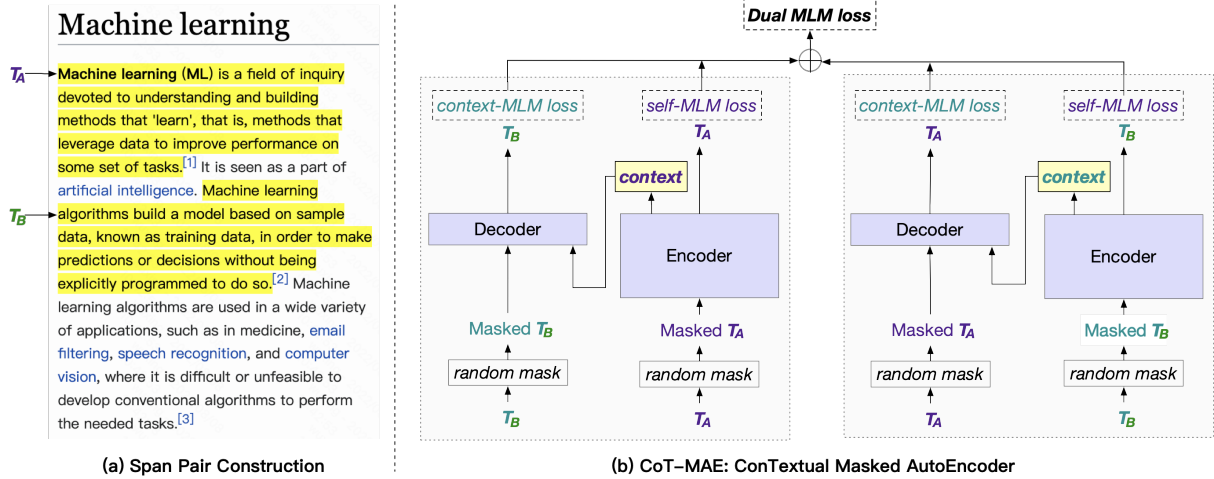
Machine learning

$T_A$

Machine learning (ML) is a field of inquiry devoted to understanding and building methods that 'learn', that is, methods that leverage data to improve performance on some set of tasks.[1] It is seen as a part of artificial intelligence. Machine learning algorithms build a model based on sample data, known as training data, in order to make predictions or decisions without being explicitly programmed to do so.[2] Machine learning algorithms are used in a wide variety of applications, such as in medicine, email filtering, speech recognition, and computer vision, where it is difficult or unfeasible to develop conventional algorithms to perform the needed tasks.[3]

$T_B$

(a) Span Pair Construction

Dual MLM loss

context-MLM loss

$T_B$

Decoder

Masked $T_B$

random mask

$T_B$

self-MLM loss

$T_A$

context

Encoder

Masked $T_A$

random mask

$T_A$

context-MLM loss

$T_A$

Decoder

Masked $T_A$

random mask

$T_A$

self-MLM loss

$T_B$

context

Encoder

Masked $T_B$

random mask

$T_B$

(b) CoT-MAE: ConTextual Masked AutoEncoder